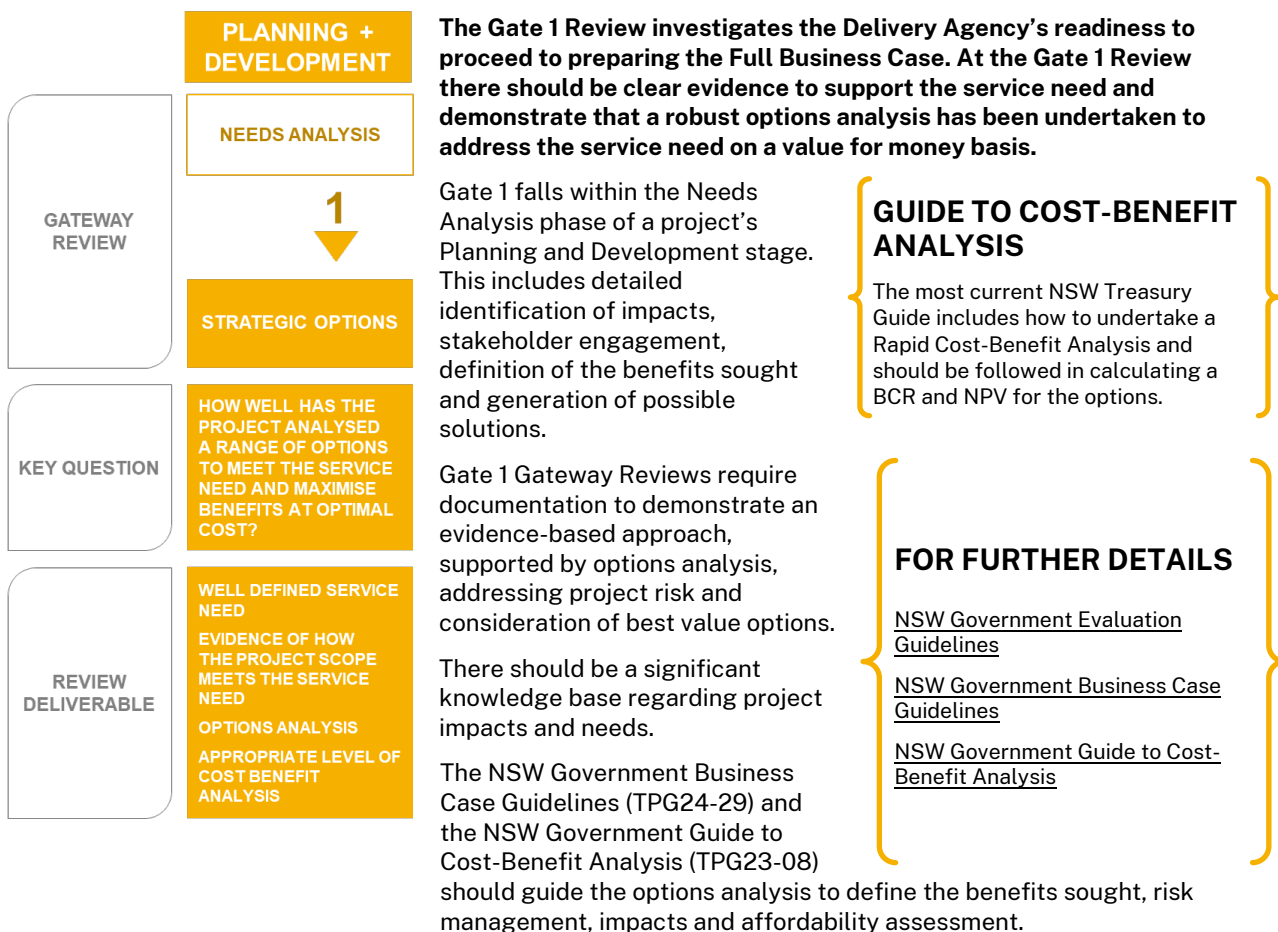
PLANNING + DEVELOPMENT

NEEDS ANALYSIS

1

STRATEGIC OPTIONS

GATEWAY REVIEW

KEY QUESTION

HOW WELL HAS THE PROJECT ANALYSED A RANGE OF OPTIONS TO MEET THE SERVICE NEED AND MAXIMISE BENEFITS AT OPTIMAL COST?

REVIEW DELIVERABLE

WELL DEFINED SERVICE NEED

EVIDENCE OF HOW THE PROJECT SCOPE MEETS THE SERVICE NEED

OPTIONS ANALYSIS

APPROPRIATE LEVEL OF COST BENEFIT ANALYSIS

**The Gate 1 Review investigates the Delivery Agency's readiness to proceed to preparing the Full Business Case. At the Gate 1 Review there should be clear evidence to support the service need and demonstrate that a robust options analysis has been undertaken to address the service need on a value for money basis.**

Gate 1 falls within the Needs Analysis phase of a project's Planning and Development stage. This includes detailed identification of impacts, stakeholder engagement, definition of the benefits sought and generation of possible solutions.

Gate 1 Gateway Reviews require documentation to demonstrate an evidence-based approach, supported by options analysis, addressing project risk and consideration of best value options.

There should be a significant knowledge base regarding project impacts and needs.

The NSW Government Business Case Guidelines (TPG24-29) and the NSW Government Guide to Cost-Benefit Analysis (TPG23-08) should guide the options analysis to define the benefits sought, risk management, impacts and affordability assessment.

GUIDE TO COST-BENEFIT ANALYSIS

The most current NSW Treasury Guide includes how to undertake a Rapid Cost-Benefit Analysis and should be followed in calculating a BCR and NPV for the options.

FOR FURTHER DETAILS

NSW Government Evaluation Guidelines

NSW Government Business Case Guidelines

NSW Government Guide to Cost-Benefit Analysis